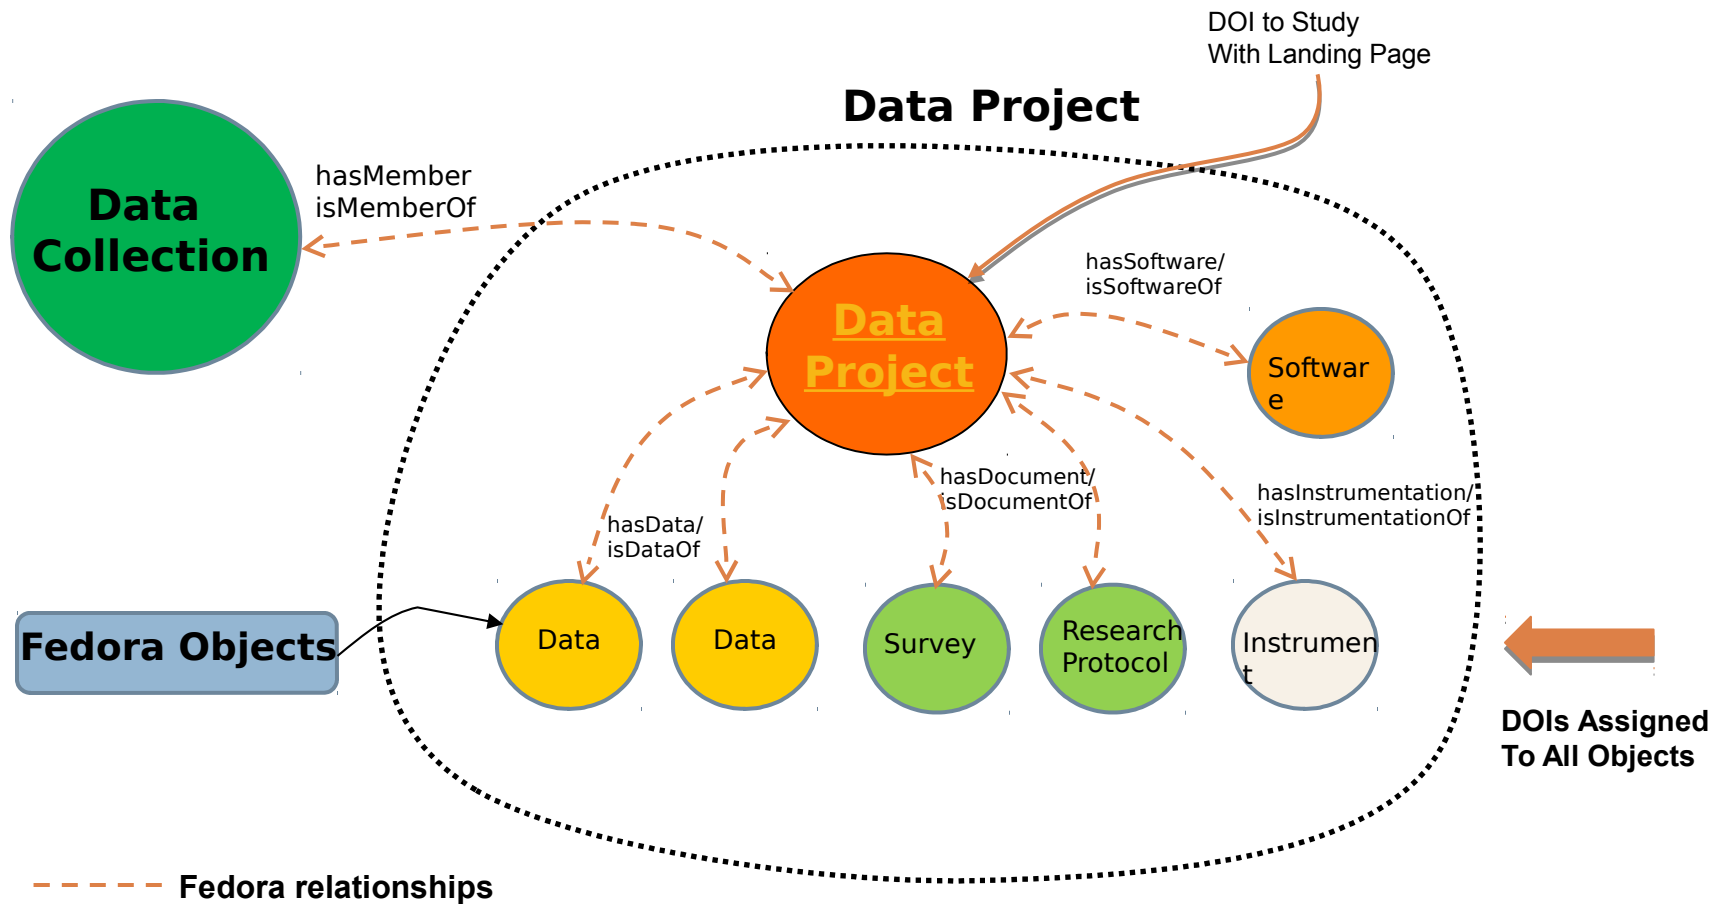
DOI to Study
With Landing Page

Data Project

Data Collection

hasMember
isMemberOf

Data Project

hasSoftware/
isSoftwareOf

Softwar
e

hasDocument/
isDocumentOf

hasData/
isDataOf

hasInstrumentation/
isInstrumentationOf

Fedora Objects

Data

Data

Survey

Research Protocol

Instrumen
t

DOIs Assigned
To All Objects

Fedora relationships